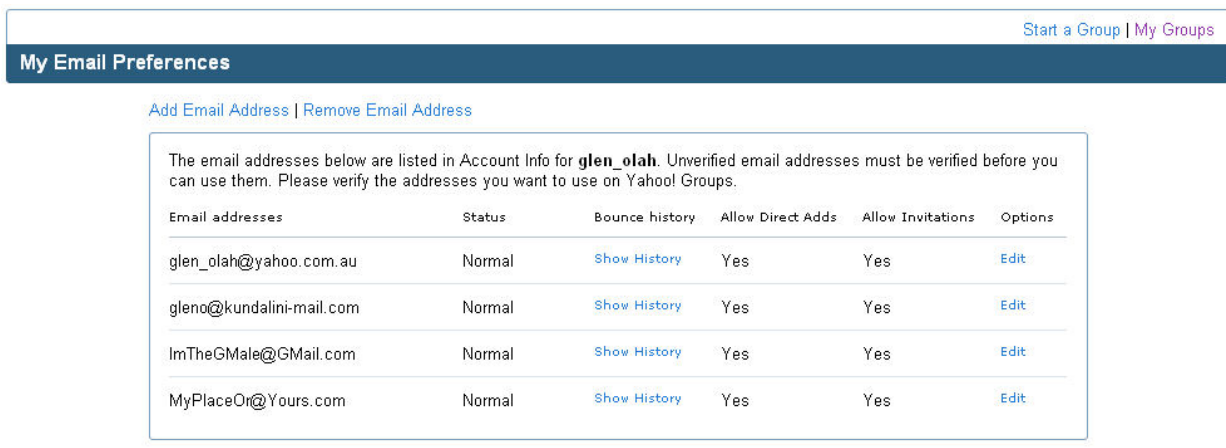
Start a Group | My Groups

My Email Preferences

Add Email Address | Remove Email Address

The email addresses below are listed in Account Info for **glen_olah**. Unverified email addresses must be verified before you can use them. Please verify the addresses you want to use on Yahoo! Groups.

| Email addresses | Status | Bounce history | Allow Direct Adds | Allow Invitations | Options |
|---|---|---|---|---|---|
| glen_olah@yahoo.com.au | Normal | Show History | Yes | Yes | Edit |
| gleno@kundalini-mail.com | Normal | Show History | Yes | Yes | Edit |
| ImTheGMale@GMail.com | Normal | Show History | Yes | Yes | Edit |
| MyPlaceOr@Yours.com | Normal | Show History | Yes | Yes | Edit |